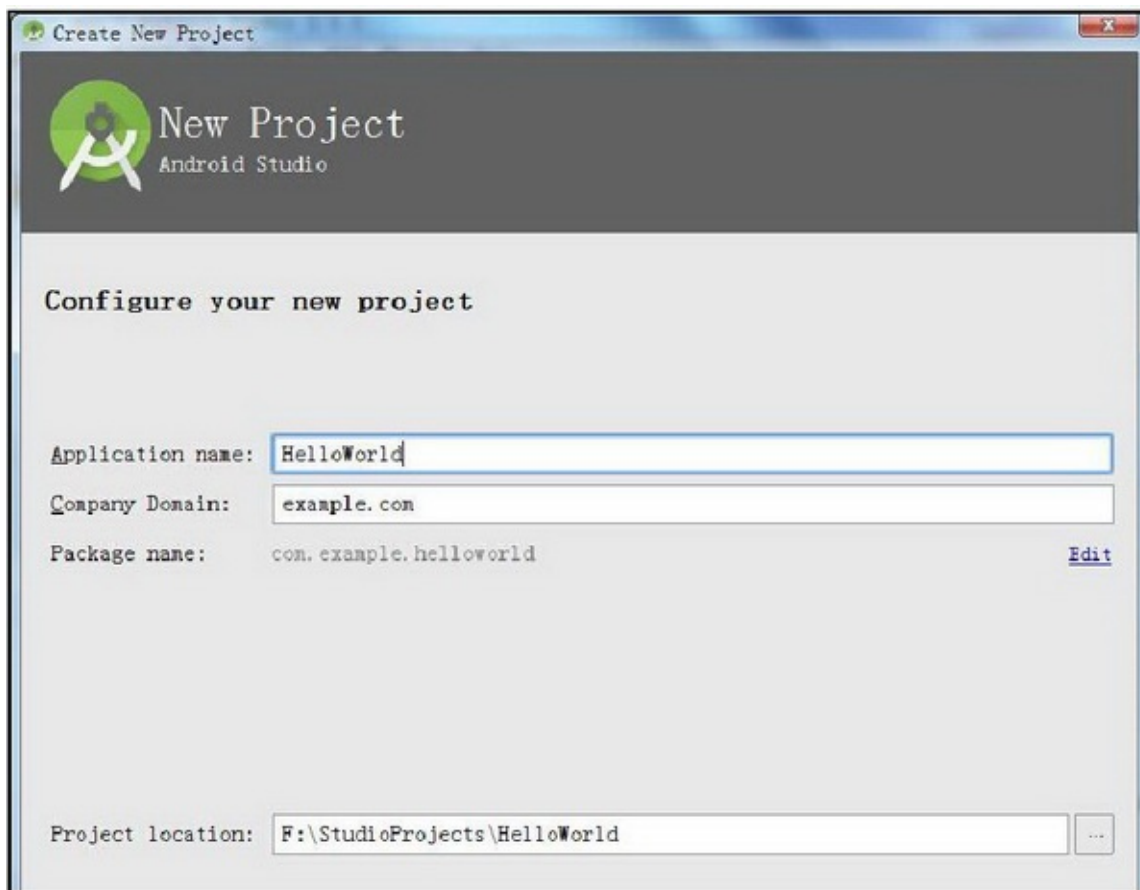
Create New Project

New Project
Android Studio

Configure your new project

Application name: HelloWorld
Company Domain: example.com
Package name: com.example.helloworld
Edit

Project location: F:\StudioProjects\HelloWorld
...